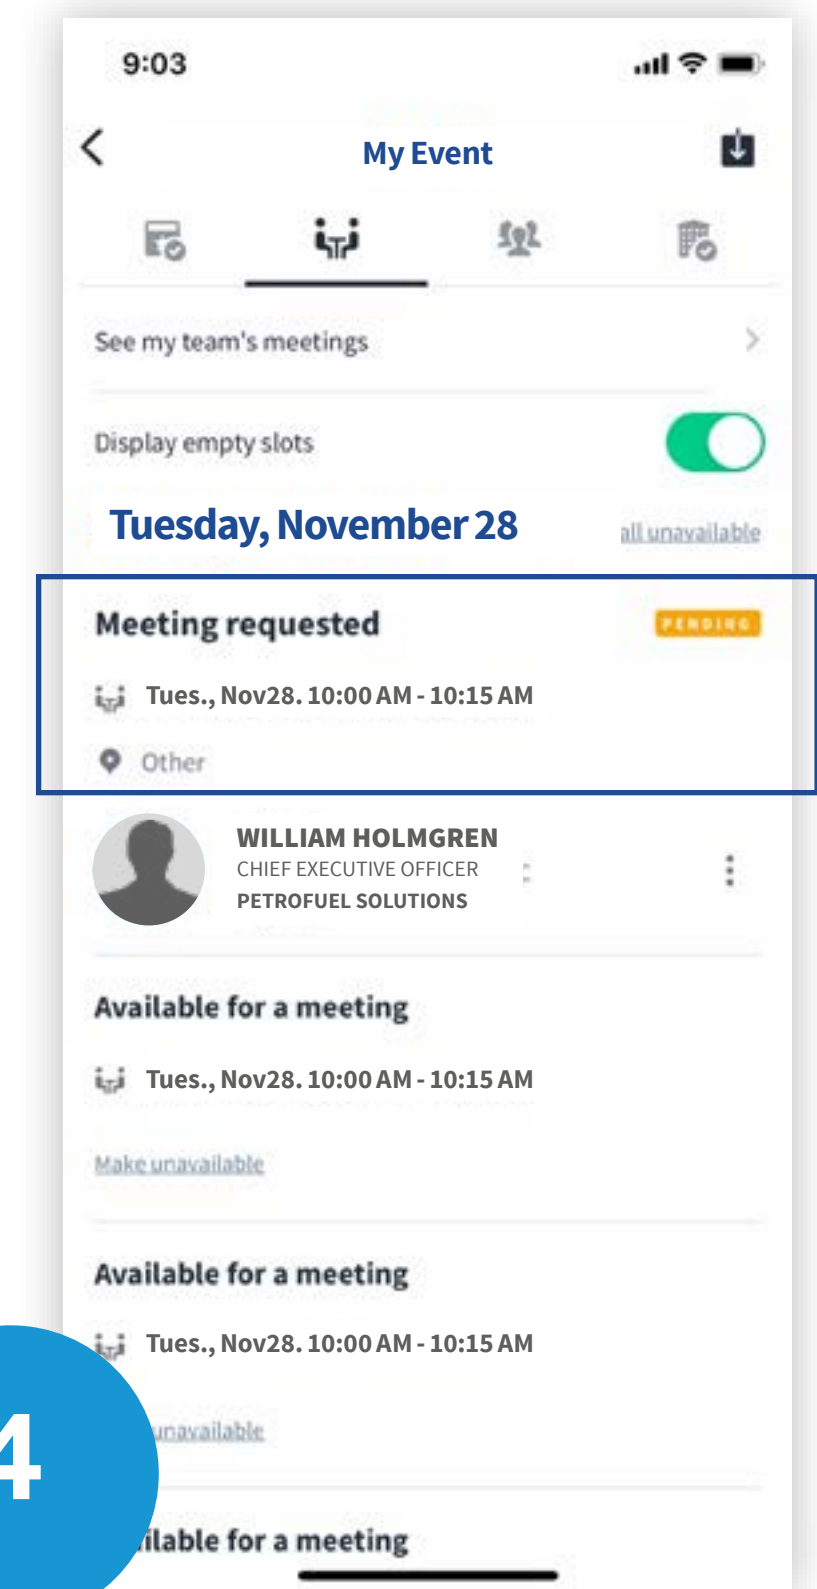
9:03

My Event

See my team's meetings

Display empty slots

Tuesday, November 28

all unavailable

Meeting requested

PENDING

Tues., Nov28. 10:00 AM - 10:15 AM

Other

WILLIAM HOLMGREN
CHIEF EXECUTIVE OFFICER
PETROFUEL SOLUTIONS

Available for a meeting

Tues., Nov28. 10:00 AM - 10:15 AM

Make unavailable

Available for a meeting

Tues., Nov28. 10:00 AM - 10:15 AM

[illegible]unavailable

4

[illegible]ilable for a meeting